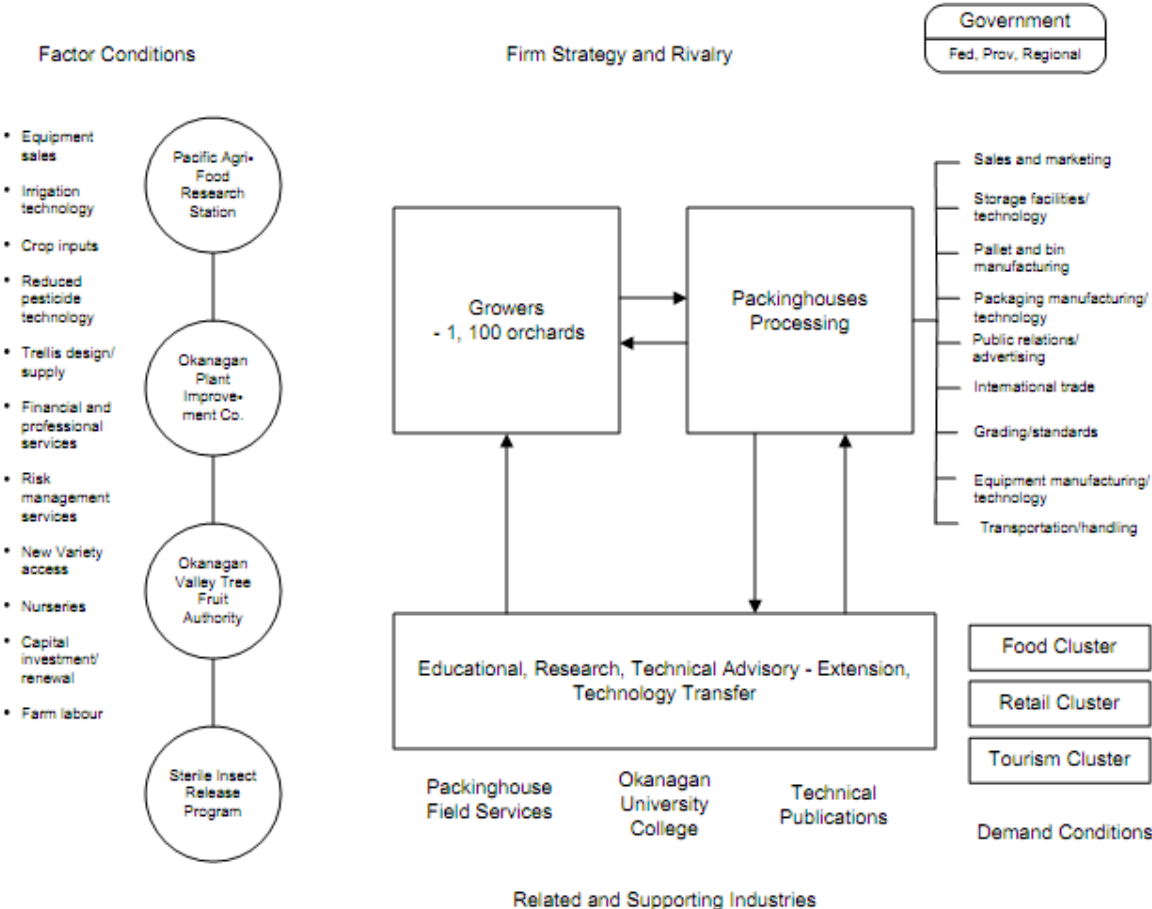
Factor Conditions

Firm Strategy and Rivalry

Government

Fed, Prov, Regional

• Equipment sales
• Irrigation technology
• Crop inputs
• Reduced pesticide technology
• Trellis design/ supply
• Financial and professional services
• Risk management services
• New Variety access
• Nurseries
• Capital investment/ renewal
• Farm labour

Pacific Agri-Food Research Station

Okanagan Plant Improvement Co.

Okanagan Valley Tree Fruit Authority

Sterile Insect Release Program

Growers
- 1, 100 orchards

Packinghouses
Processing

Sales and marketing
Storage facilities/ technology
Pallet and bin manufacturing
Packaging manufacturing/ technology
Public relations/ advertising
International trade
Grading/standards
Equipment manufacturing/ technology
Transportation/handling

Educational, Research, Technical Advisory - Extension, Technology Transfer

Food Cluster
Retail Cluster
Tourism Cluster

Packinghouse Field Services

Okanagan University College

Technical Publications

Demand Conditions

Related and Supporting Industries